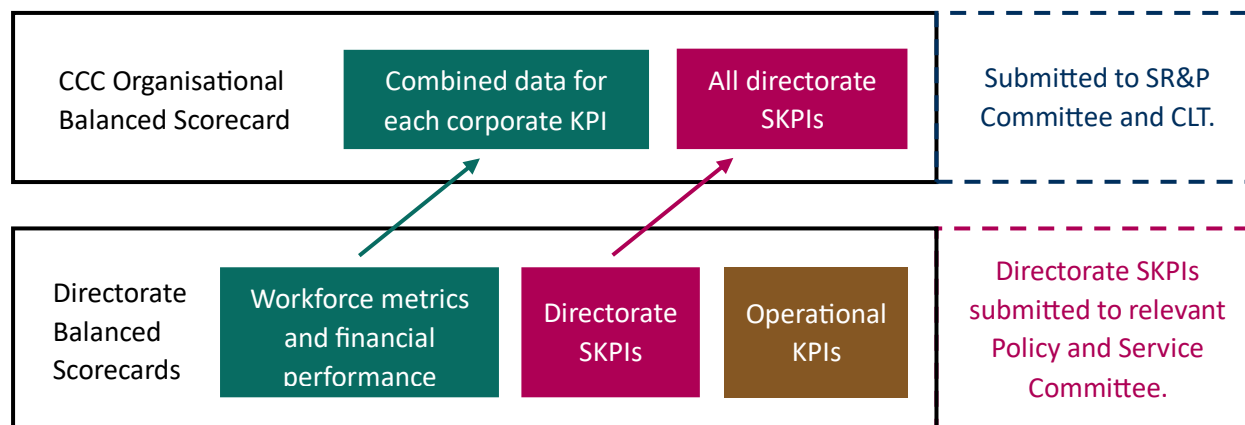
CCC Organisational Balanced Scorecard

Combined data for each corporate KPI

All directorate SKPIs

Submitted to SR&P Committee and CLT.

Directorate Balanced Scorecards

Workforce metrics and financial performance

Directorate SKPIs

Operational KPIs

Directorate SKPIs submitted to relevant Policy and Service Committee.